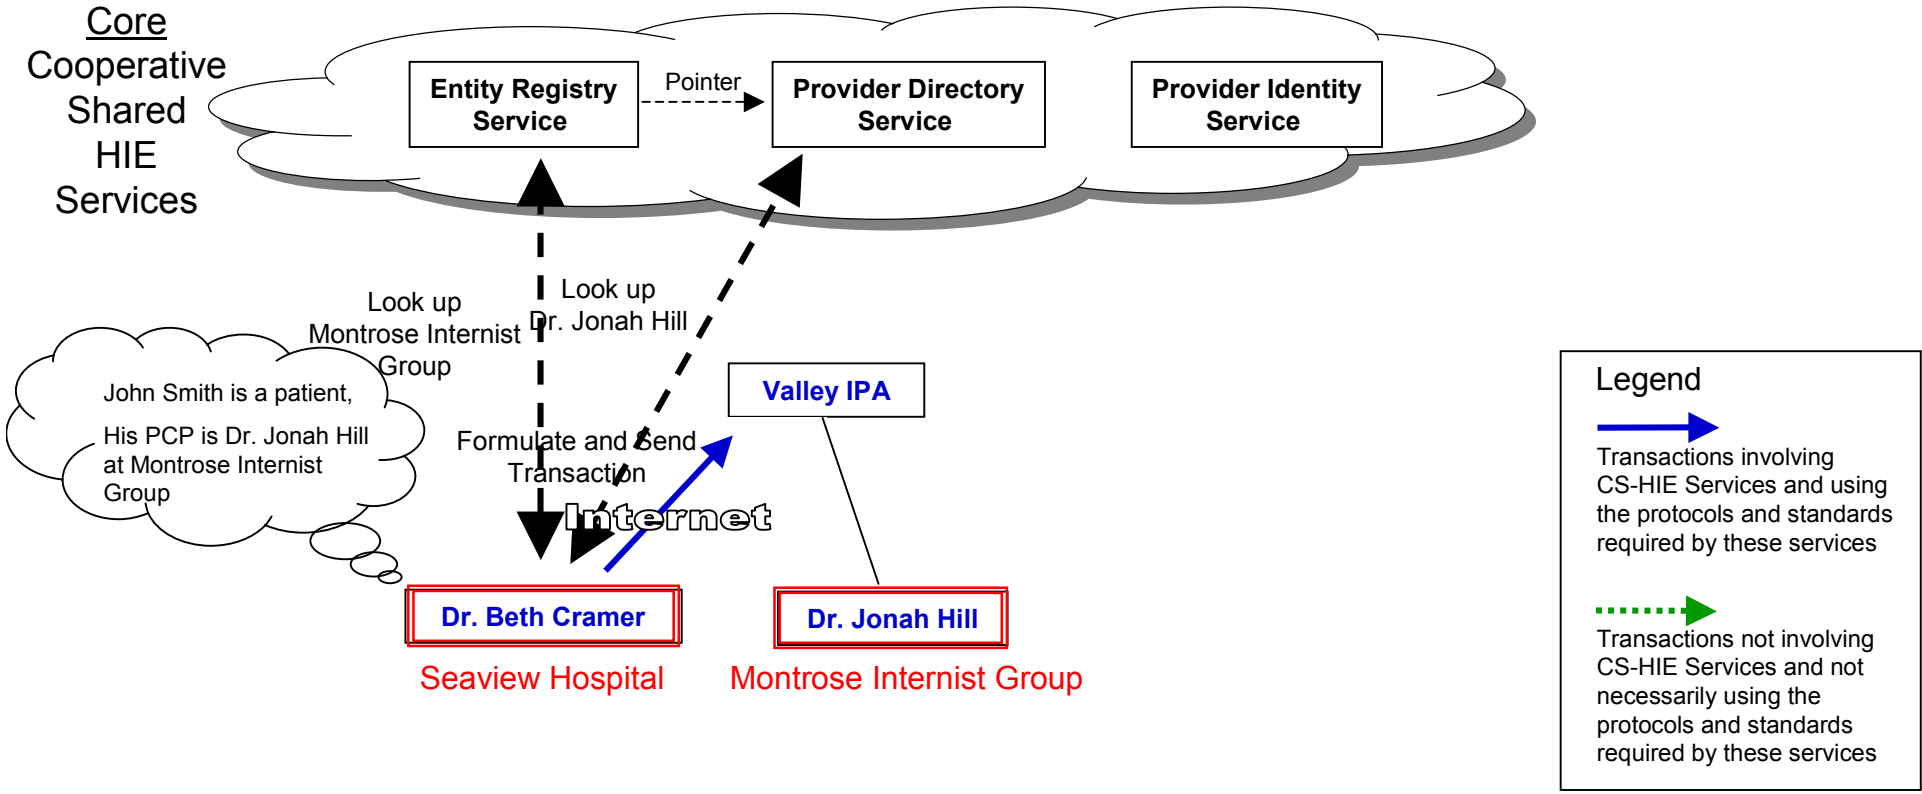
Core Cooperative Shared HIE Services

Entity Registry Service

Pointer

Provider Directory Service

Provider Identity Service

Look up Montrose Internist Group

Look up Dr. Jonah Hill

John Smith is a patient,

His PCP is Dr. Jonah Hill at Montrose Internist Group

Valley IPA

Formulate and Send Transaction

Internet

Dr. Beth Cramer

Seaview Hospital

Dr. Jonah Hill

Montrose Internist Group

Legend

Transactions involving CS-HIE Services and using the protocols and standards required by these services

Transactions not involving CS-HIE Services and not necessarily using the protocols and standards required by these services